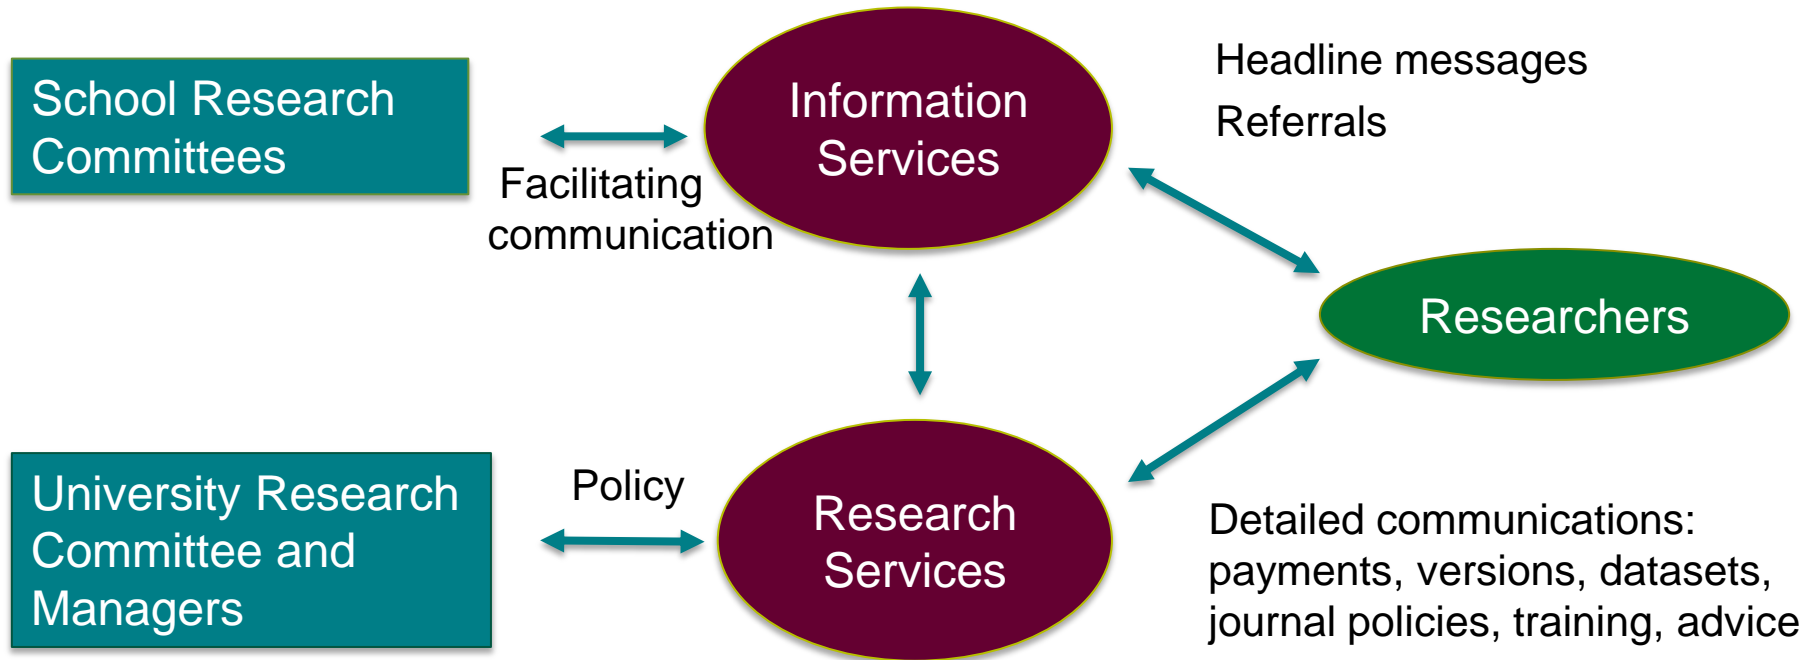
School Research Committees

Facilitating communication

Information Services

Headline messages

Referrals

Researchers

University Research Committee and Managers

Policy

Research Services

Detailed communications: payments, versions, datasets, journal policies, training, advice